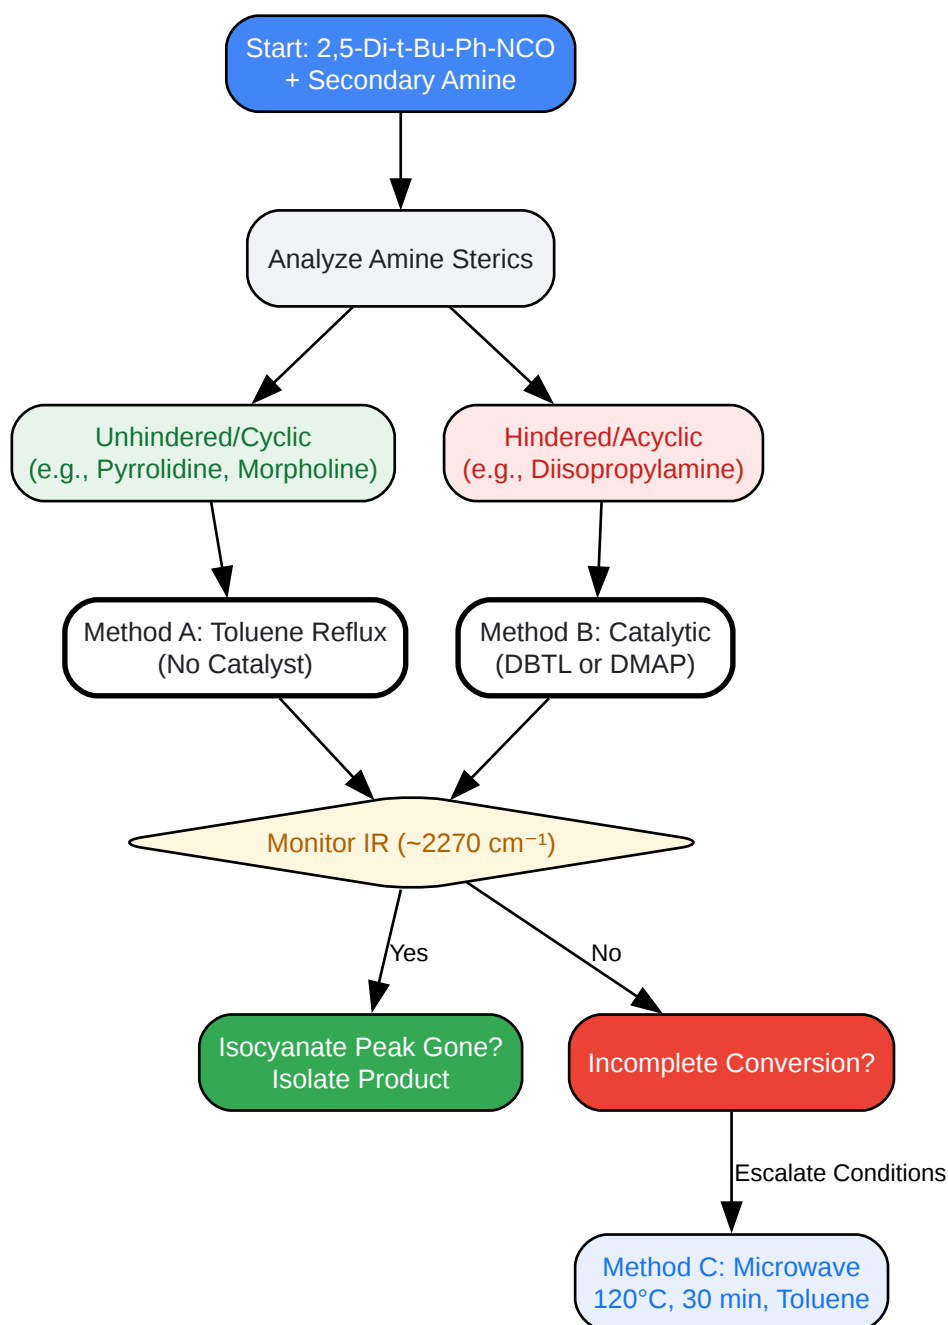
Start: 2,5-Di-t-Bu-Ph-NCO + Secondary Amine

Analyze Amine Sterics

Unhindered/Cyclic (e.g., Pyrrolidine, Morpholine)

Hindered/Acyclic (e.g., Diisopropylamine)

Method A: Toluene Reflux (No Catalyst)

Method B: Catalytic (DBTL or DMAP)

Monitor IR (~2270 cm$^{-1}$)

Yes

No

Isocyanate Peak Gone? Isolate Product

Incomplete Conversion?

Escalate Conditions

Method C: Microwave 120°C, 30 min, Toluene